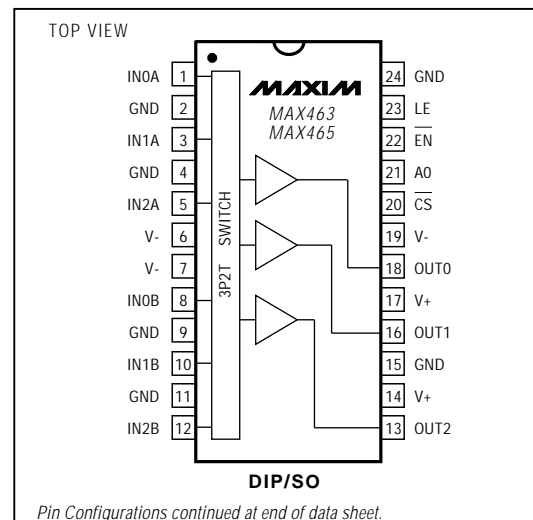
TOP VIEW

MAXIM
MAX463
MAX465

IN0A 1
GND 2
IN1A 3
GND 4
IN2A 5
V- 6
V- 7
IN0B 8
GND 9
IN1B 10
GND 11
IN2B 12

24 GND
23 LE
22 $\overline{EN}$
21 A0
20 $\overline{CS}$
19 V-
18 OUT0
17 V+
16 OUT1
15 GND
14 V+
13 OUT2

3P2T SWITCH

DIP/SO

Pin Configurations continued at end of data sheet.